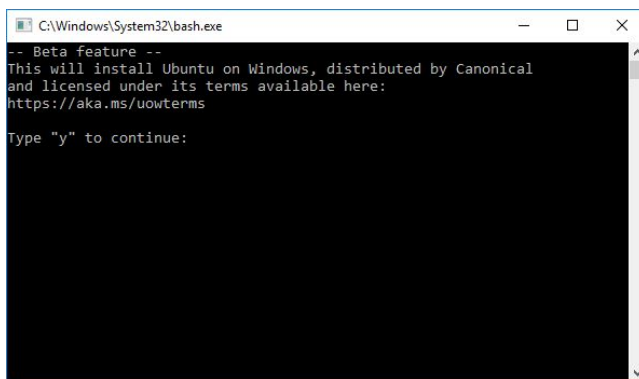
C:\Windows\System32\bash.exe

-- Beta feature --
This will install Ubuntu on Windows, distributed by Canonical and licensed under its terms available here:
https://aka.ms/uowterms

Type "y" to continue: